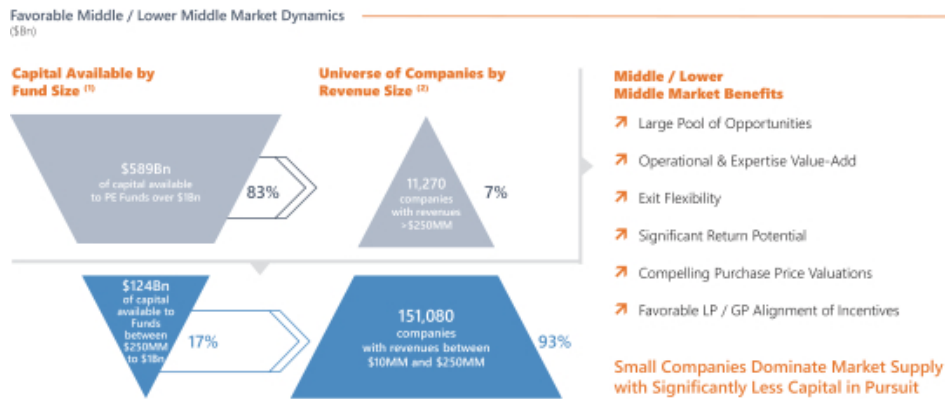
Favorable Middle / Lower Middle Market Dynamics
($Bn)

Capital Available by Fund Size (1)

Universe of Companies by Revenue Size (2)

$589Bn of capital available to PE Funds over $1Bn

83%

11,270 companies with revenues >$250MM

7%

$124Bn of capital available to Funds between $250MM to $1Bn

17%

151,080 companies with revenues between $10MM and $250MM

93%

Middle / Lower Middle Market Benefits

Large Pool of Opportunities

Operational & Expertise Value-Add

Exit Flexibility

Significant Return Potential

Compelling Purchase Price Valuations

Favorable LP / GP Alignment of Incentives

Small Companies Dominate Market Supply with Significantly Less Capital in Pursuit